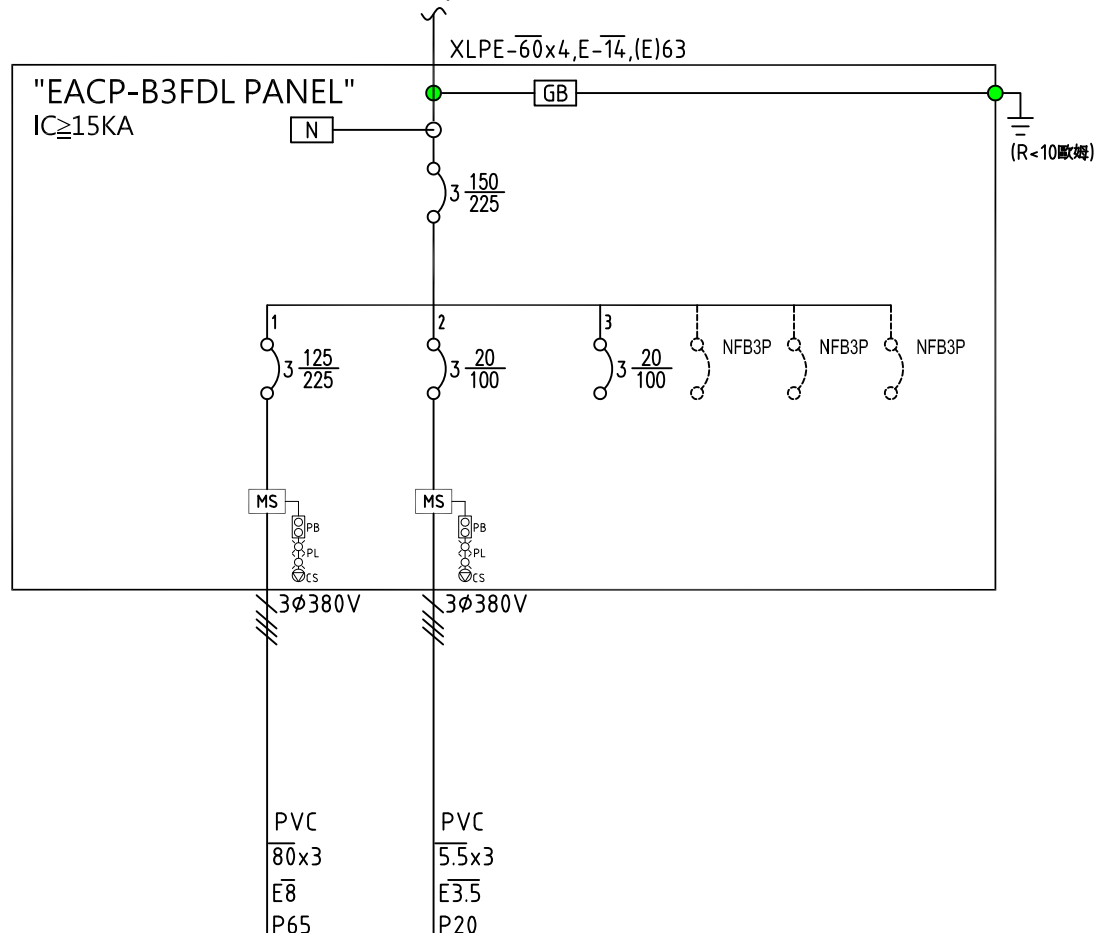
XLPE-$\overline{60}$x4,E-$\overline{14}$,(E)63

"EACP-B3FDL PANEL"
IC≧15KA

GB

N

(R<10歐姆)

3 $\frac{150}{225}$

1

3 $\frac{125}{225}$

2

3 $\frac{20}{100}$

3

3 $\frac{20}{100}$

NFB3P

NFB3P

NFB3P

MS
PB
PL
CS

MS
PB
PL
CS

3Ø380V

3Ø380V

PVC
$\overline{80}$x3
E$\overline{8}$
P65

PVC
$\overline{5.5}$x3
E$\overline{3.5}$
P20